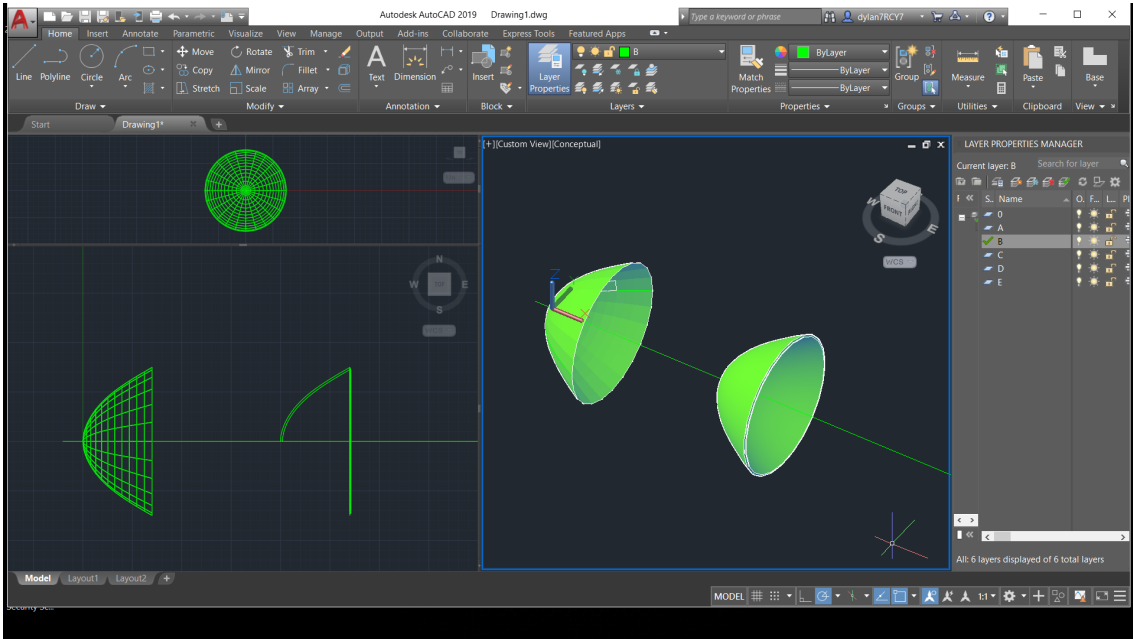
Autodesk AutoCAD 2019 Drawing1.dwg
Type a keyword or phrase
dylan7RCY7

Home Insert Annotate Parametric Visualize View Manage Output Add-ins Collaborate Express Tools Featured Apps

Line Polyline Circle Arc
Move Rotate Trim
Copy Mirror Fillet
Stretch Scale Array
Draw Modify
Text Dimension
Annotation
Insert
Block
Layer Properties
B
Layers
Match Properties
ByLayer
ByLayer
ByLayer
Properties
Group
Groups
Measure
Utilities
Paste
Clipboard
Base
View

Start Drawing1*

[+][Custom View][Conceptual]
TOP
FRONT
W
S
E
WCS
N
W
E
S

LAYER PROPERTIES MANAGER
Current layer: B
Search for layer
S.. Name
O.. F... L... Pl
0
A
B
C
D
E
All: 6 layers displayed of 6 total layers

Model Layout1 Layout2
MODEL
1:1
Security Se...